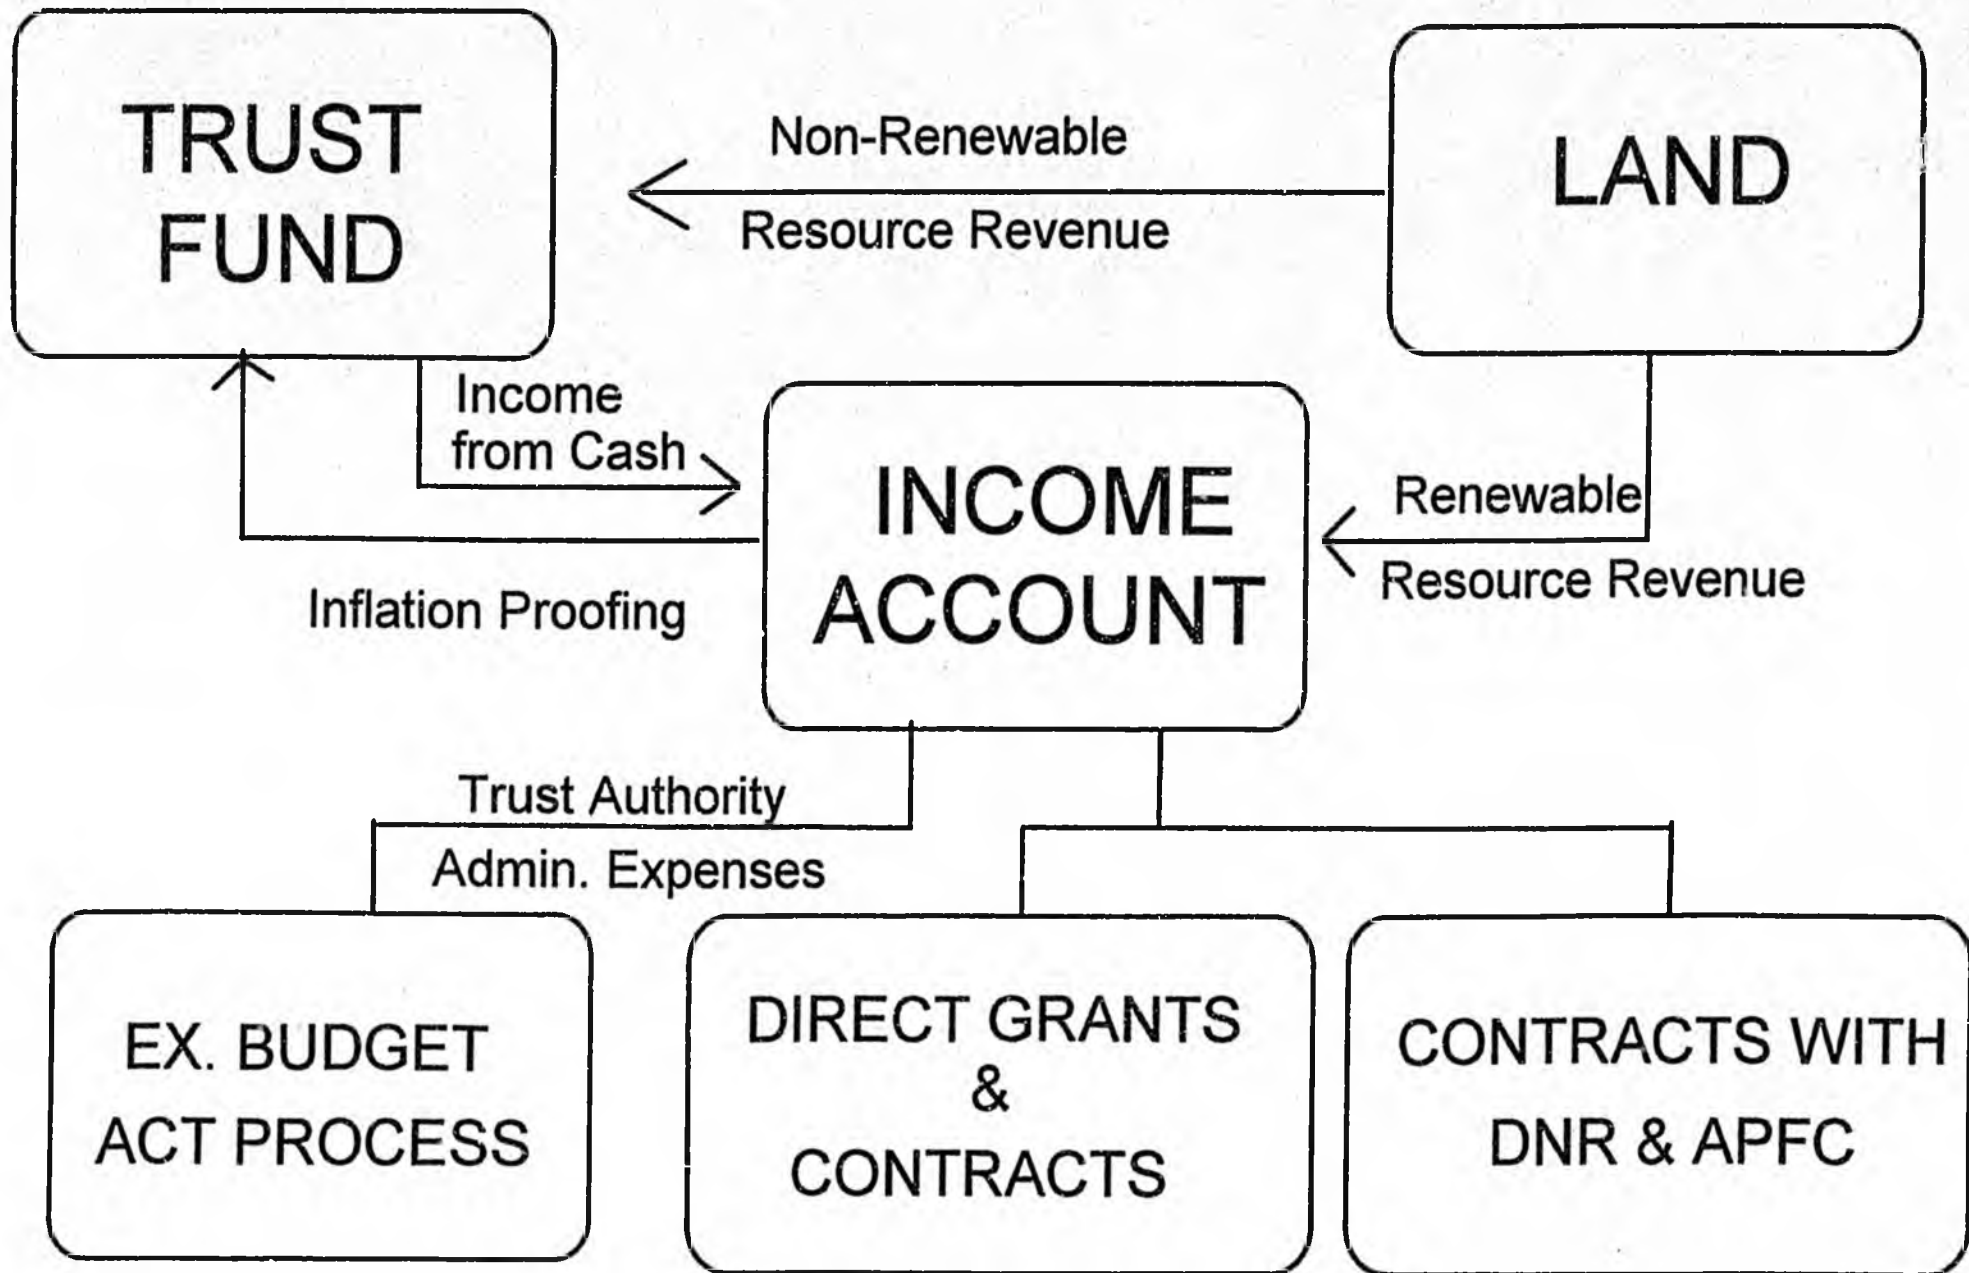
TRUST FUND

Non-Renewable
Resource Revenue

LAND

Income from Cash

INCOME ACCOUNT

Renewable
Resource Revenue

Inflation Proofing

Trust Authority
Admin. Expenses

EX. BUDGET ACT PROCESS

DIRECT GRANTS & CONTRACTS

CONTRACTS WITH DNR & APFC